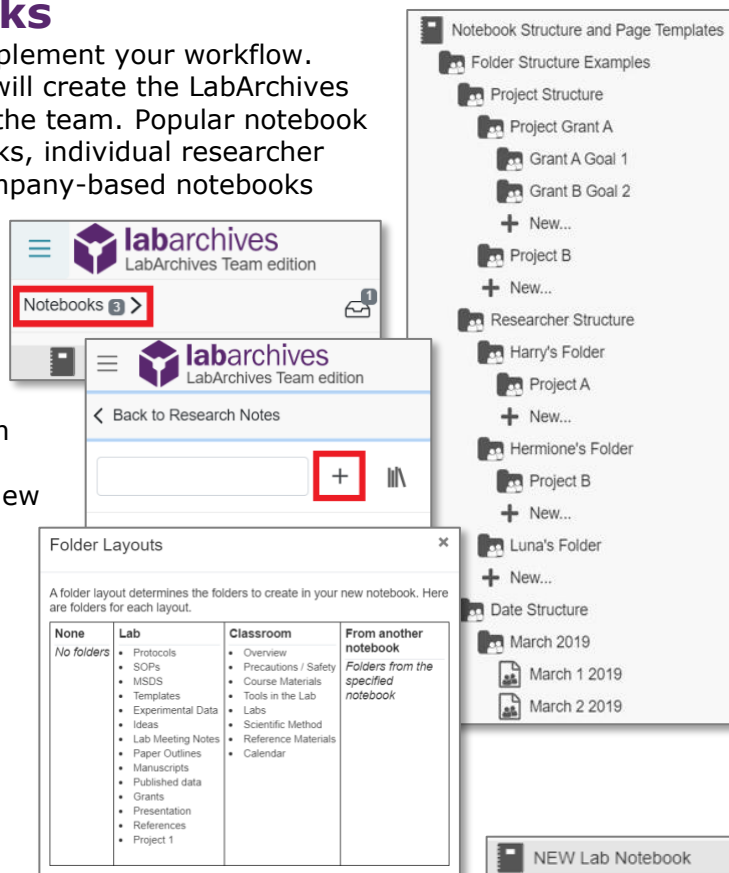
ks

plement your workflow. will create the LabArchives the team. Popular notebook ks, individual researcher mpany-based notebooks

n

ew

labarchives
LabArchives Team edition

Notebooks 3 >

1

labarchives
LabArchives Team edition

< Back to Research Notes

+

Folder Layouts

×

A folder layout determines the folders to create in your new notebook. Here are folders for each layout.

| None | Lab | Classroom | From another notebook |
|---|---|---|---|
| No folders | • Protocols • SOPs • MSDS • Templates • Experimental Data • Ideas • Lab Meeting Notes • Paper Outlines • Manuscripts • Published data • Grants • Presentation • References • Project 1 | • Overview • Precautions / Safety • Course Materials • Tools in the Lab • Labs • Scientific Method • Reference Materials • Calendar | Folders from the specified notebook |

Notebook Structure and Page Templates
Folder Structure Examples
Project Structure
Project Grant A
Grant A Goal 1
Grant B Goal 2
+ New...
Project B
+ New...
Researcher Structure
Harry's Folder
Project A
+ New...
Hermione's Folder
Project B
+ New...
Luna's Folder
+ New...
Date Structure
March 2019
March 1 2019
March 2 2019

NEW Lab Notebook